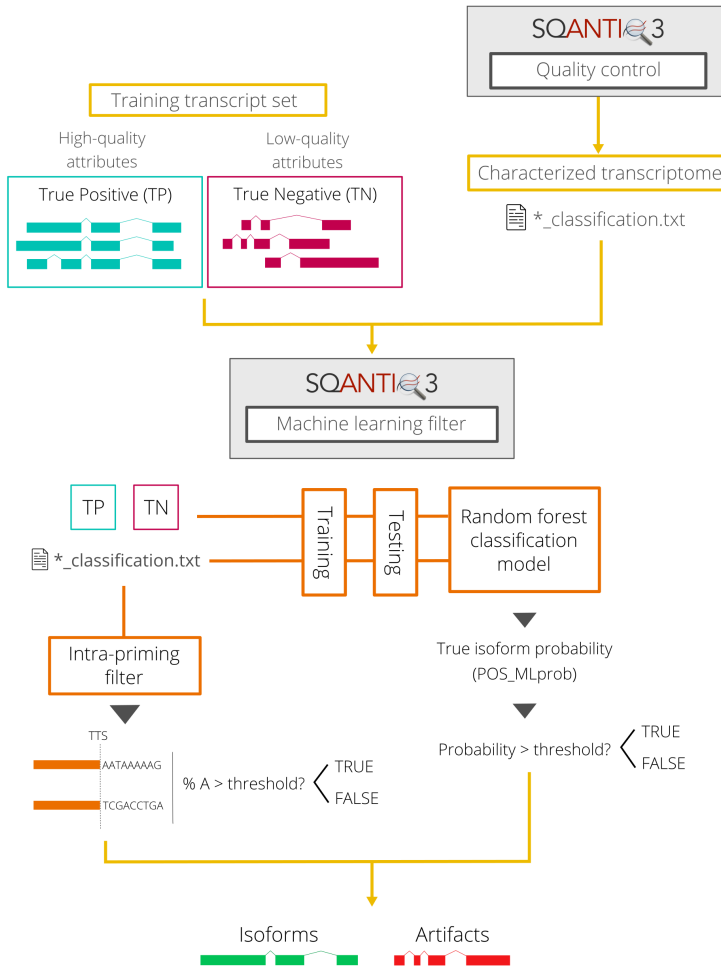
SQANTI3

Quality control

Training transcript set

High-quality attributes

Low-quality attributes

True Positive (TP)

True Negative (TN)

Characterized transcriptome

*_classification.txt

SQANTI3

Machine learning filter

TP

TN

*_classification.txt

Training

Testing

Random forest classification model

True isoform probability (POS_MLprob)

Probability > threshold?

TRUE

FALSE

Intra-priming filter

TTS

AATAAAAAG

TCGACCTGA

% A > threshold?

TRUE

FALSE

Isoforms

Artifacts